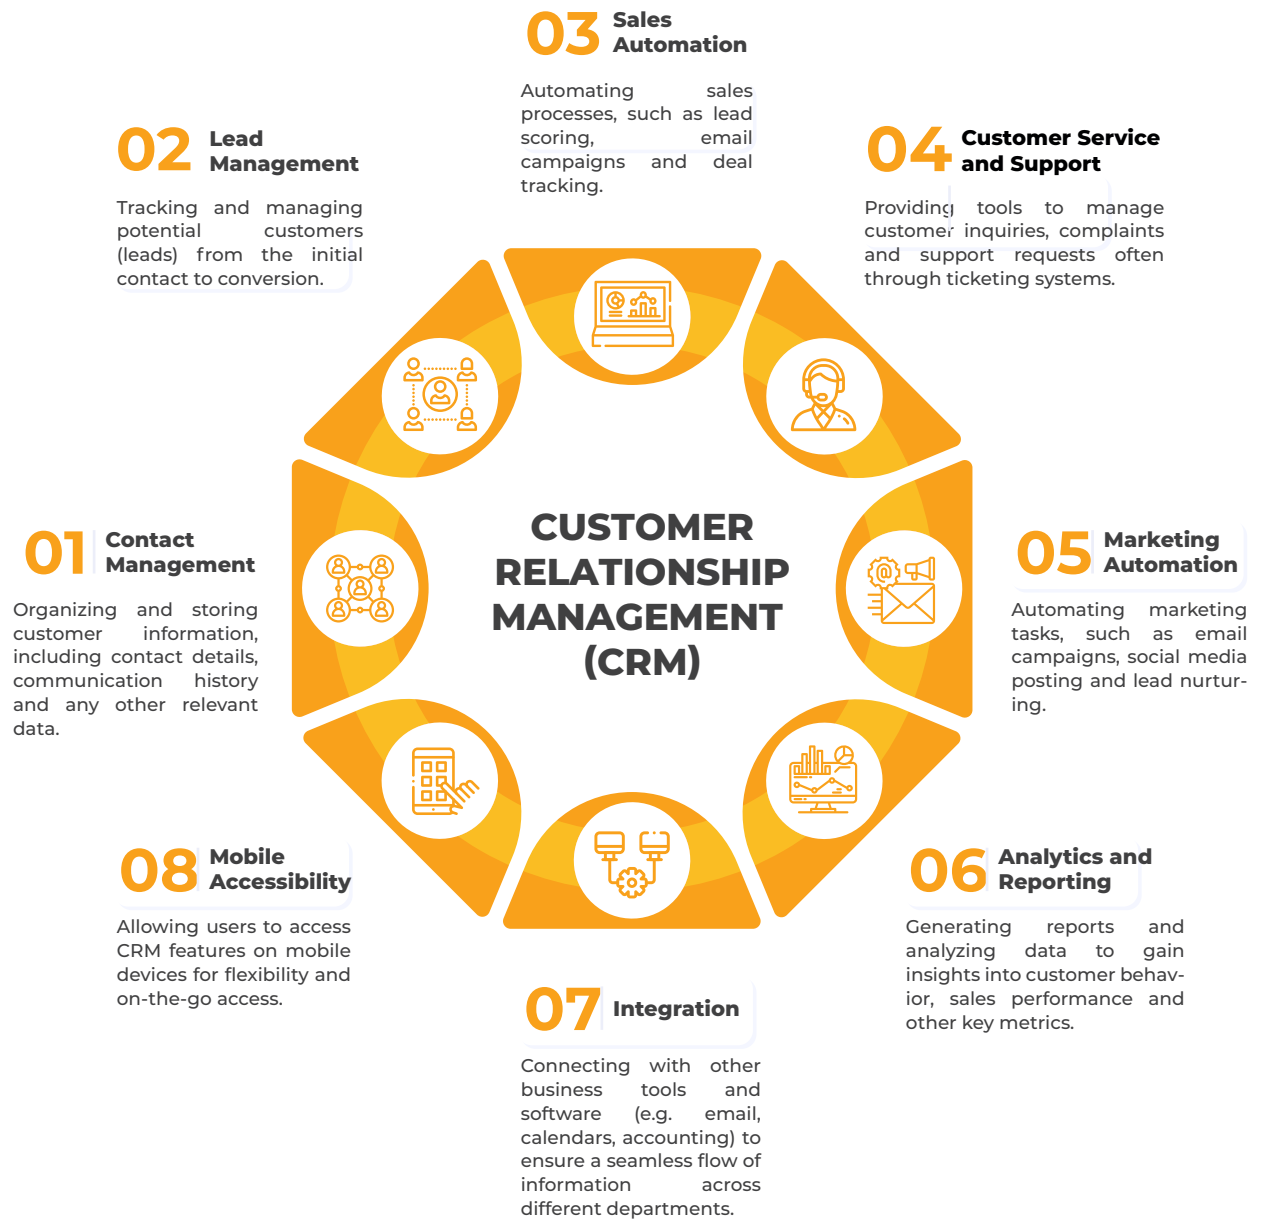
03 Sales Automation

Automating sales processes, such as lead scoring, email campaigns and deal tracking.

02 Lead Management

Tracking and managing potential customers (leads) from the initial contact to conversion.

04 Customer Service and Support

Providing tools to manage customer inquiries, complaints and support requests often through ticketing systems.

CUSTOMER RELATIONSHIP MANAGEMENT (CRM)

01 Contact Management

Organizing and storing customer information, including contact details, communication history and any other relevant data.

05 Marketing Automation

Automating marketing tasks, such as email campaigns, social media posting and lead nurturing.

08 Mobile Accessibility

Allowing users to access CRM features on mobile devices for flexibility and on-the-go access.

06 Analytics and Reporting

Generating reports and analyzing data to gain insights into customer behavior, sales performance and other key metrics.

07 Integration

Connecting with other business tools and software (e.g. email, calendars, accounting) to ensure a seamless flow of information across different departments.